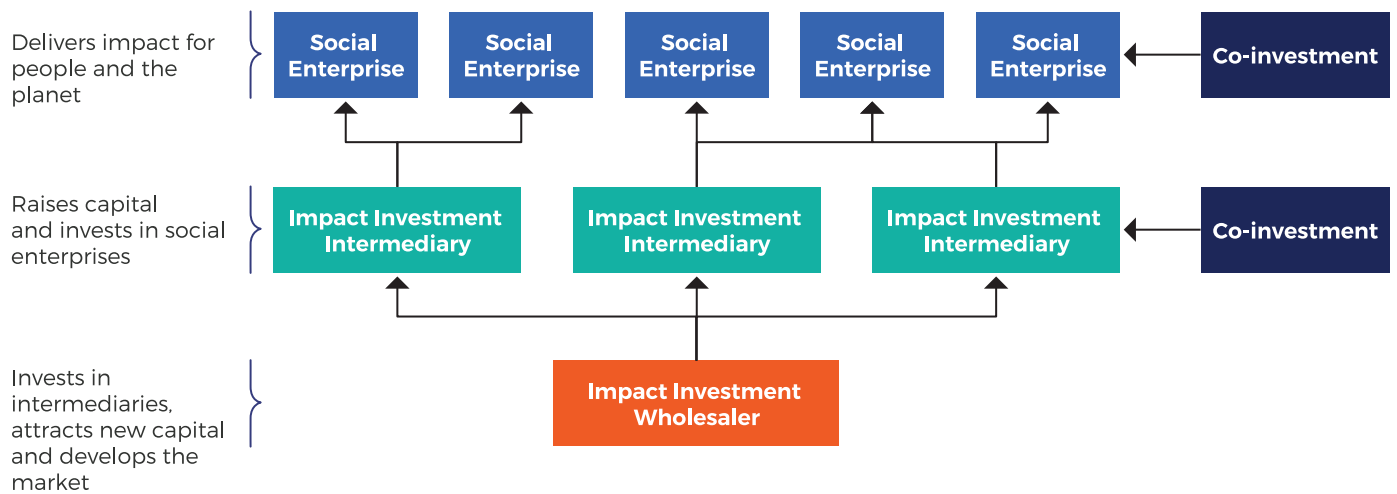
Delivers impact for people and the planet

Social Enterprise

Social Enterprise

Social Enterprise

Social Enterprise

Social Enterprise

Co-investment

Raises capital and invests in social enterprises

Impact Investment Intermediary

Impact Investment Intermediary

Impact Investment Intermediary

Co-investment

Invests in intermediaries, attracts new capital and develops the market

Impact Investment Wholesaler